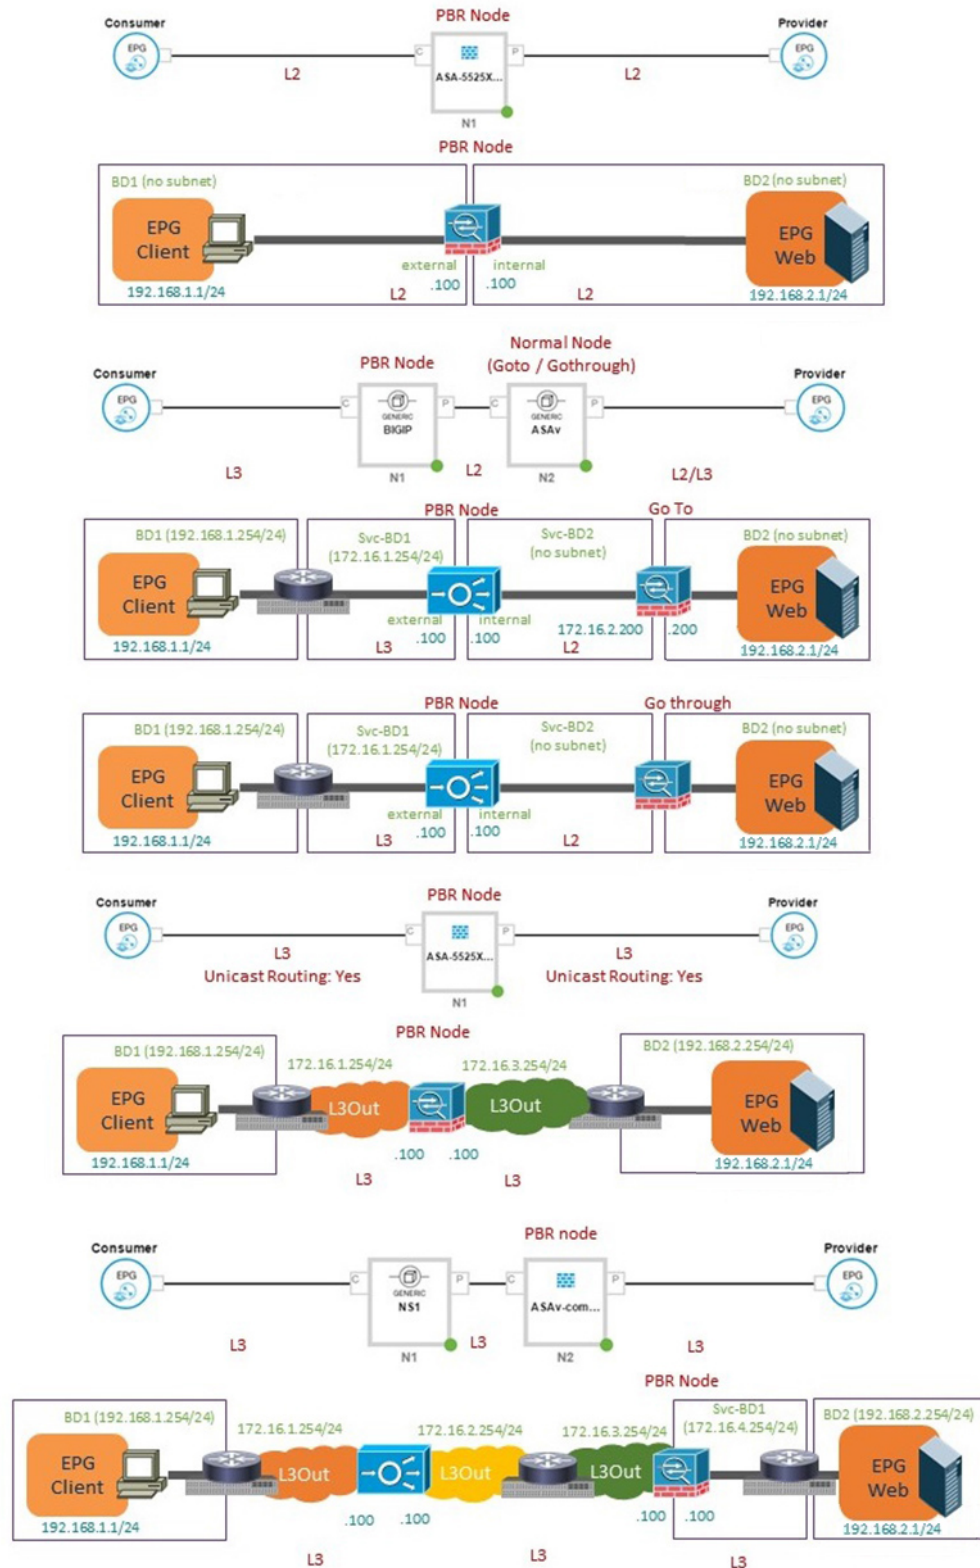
Consumer
EPG
PBR Node
C
ASA-5525X...
P
N1
Provider
EPG
L2
L2

PBR Node
BD1 (no subnet)
EPG Client
192.168.1.1/24
external
.100
L2
BD2 (no subnet)
internal
.100
L2
EPG Web
192.168.2.1/24

Consumer
EPG
PBR Node
C
GENERIC
BIGIP
P
N1
Normal Node
(Goto / Gothrough)
C
GENERIC
ASAv
P
N2
Provider
EPG
L3
L2
L2/L3

PBR Node
Go To
BD1 (192.168.1.254/24)
EPG Client
192.168.1.1/24
Svc-BD1
(172.16.1.254/24)
external
.100
L3
Svc-BD2
(no subnet)
internal
.100
172.16.2.200
L2
BD2 (no subnet)
.200
EPG Web
192.168.2.1/24

PBR Node
Go through
BD1 (192.168.1.254/24)
EPG Client
192.168.1.1/24
Svc-BD1
(172.16.1.254/24)
external
.100
L3
Svc-BD2
(no subnet)
internal
.100
L2
BD2 (no subnet)
EPG Web
192.168.2.1/24

Consumer
EPG
PBR Node
C
ASA-5525X...
P
N1
Provider
EPG
L3
Unicast Routing: Yes
L3
Unicast Routing: Yes

PBR Node
BD1 (192.168.1.254/24)
EPG Client
192.168.1.1/24
172.16.1.254/24
L3Out
.100
L3
172.16.3.254/24
L3Out
.100
L3
BD2 (192.168.2.254/24)
EPG Web
192.168.2.1/24

Consumer
EPG
C
GENERIC
NS1
P
N1
PBR node
C
ASAv-com...
P
N2
Provider
EPG
L3
L3
L3

PBR Node
BD1 (192.168.1.254/24)
EPG Client
192.168.1.1/24
172.16.1.254/24
L3Out
.100
.100
172.16.2.254/24
L3Out
172.16.3.254/24
L3Out
.100
Svc-BD1
(172.16.4.254/24)
.100
BD2 (192.168.2.254/24)
EPG Web
192.168.2.1/24
L3
L3
L3